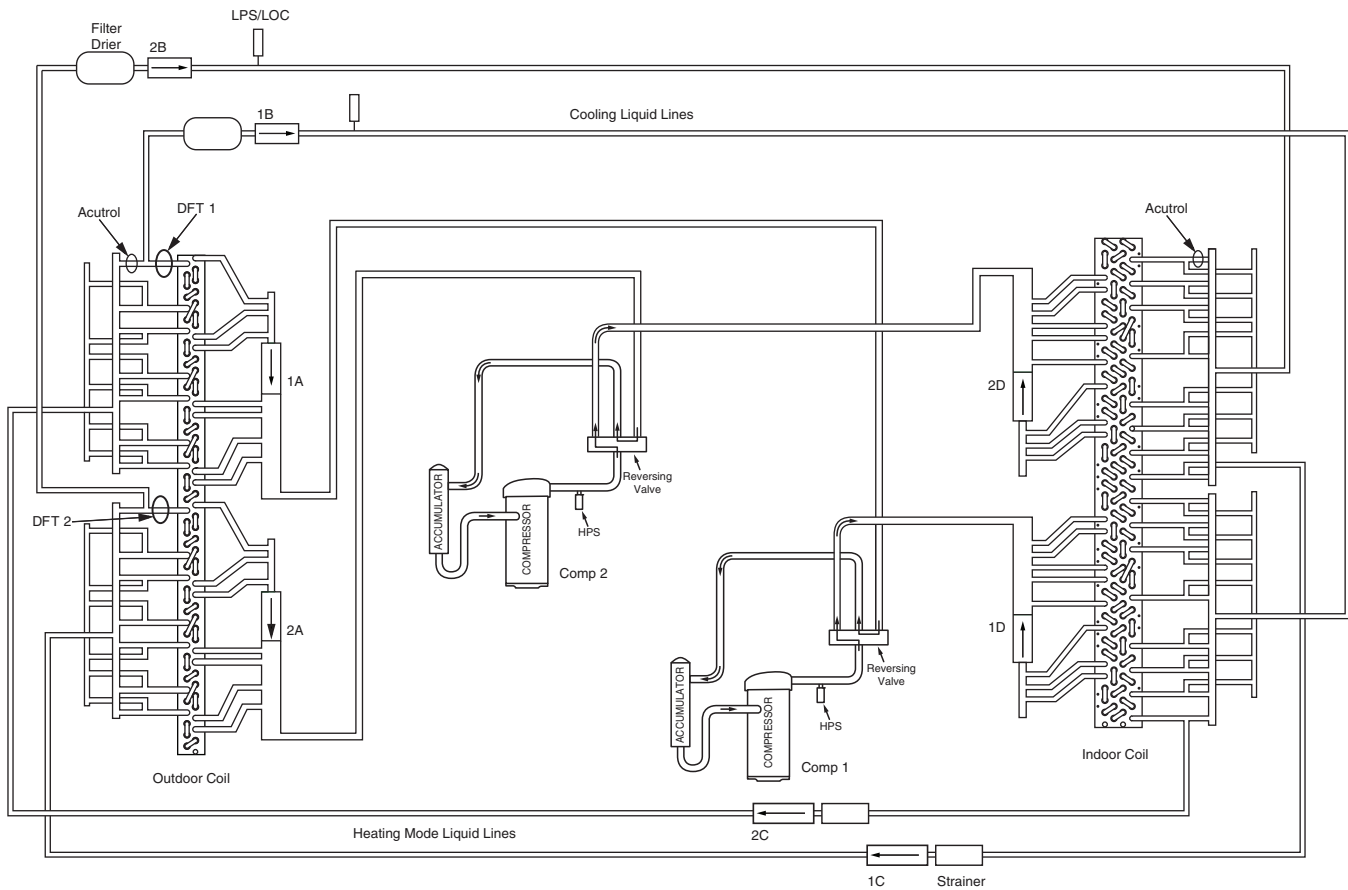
Filter Drier
2B
LPS/LOC
1B
Cooling Liquid Lines
Acutrol
DFT 1
Acutrol
1A
2D
Reversing Valve
ACCUMULATOR
COMPRESSOR
HPS
Comp 2
DFT 2
2A
1D
Reversing Valve
ACCUMULATOR
COMPRESSOR
HPS
Comp 1
Outdoor Coil
Indoor Coil
2C
Heating Mode Liquid Lines
1C
Strainer